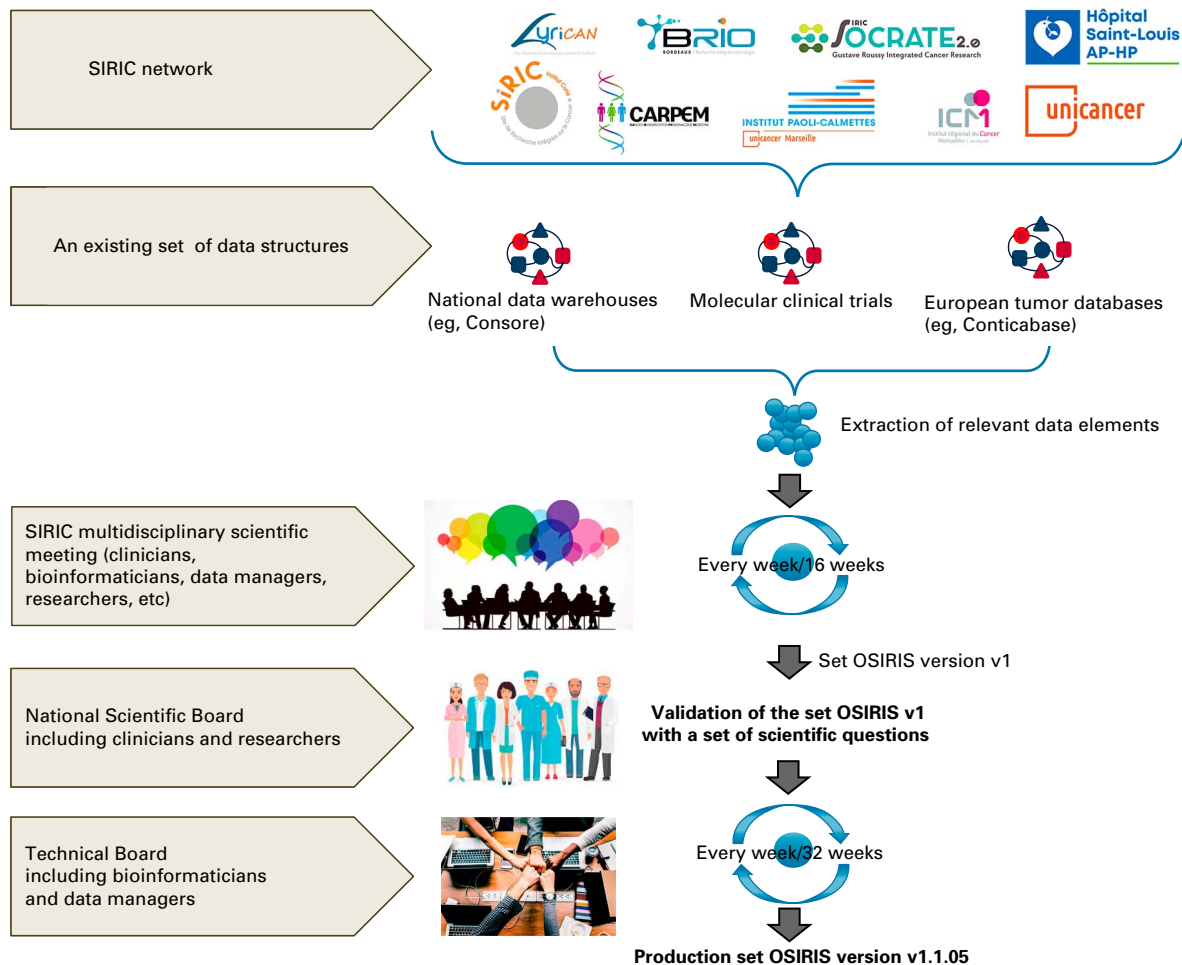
SIRIC network

LyriCAN

BRIO BORDEAUX

SIRIC SOCRATE 2.0 Gustave Roussy Integrated Cancer Research

Hôpital Saint-Louis AP-HP

SIRIC Institut Curie

CARPEM

INSTITUT PAOLI-CALMETTES unicancer Marseille

ICM Institut régional du Cancer Montpellier

unicancer

An existing set of data structures

National data warehouses (eg, Consore)

Molecular clinical trials

European tumor databases (eg, Conticabase)

Extraction of relevant data elements

SIRIC multidisciplinary scientific meeting (clinicians, bioinformaticians, data managers, researchers, etc)

Every week/16 weeks

Set OSIRIS version v1

National Scientific Board including clinicians and researchers

Validation of the set OSIRIS v1 with a set of scientific questions

Technical Board including bioinformaticians and data managers

Every week/32 weeks

Production set OSIRIS version v1.1.05